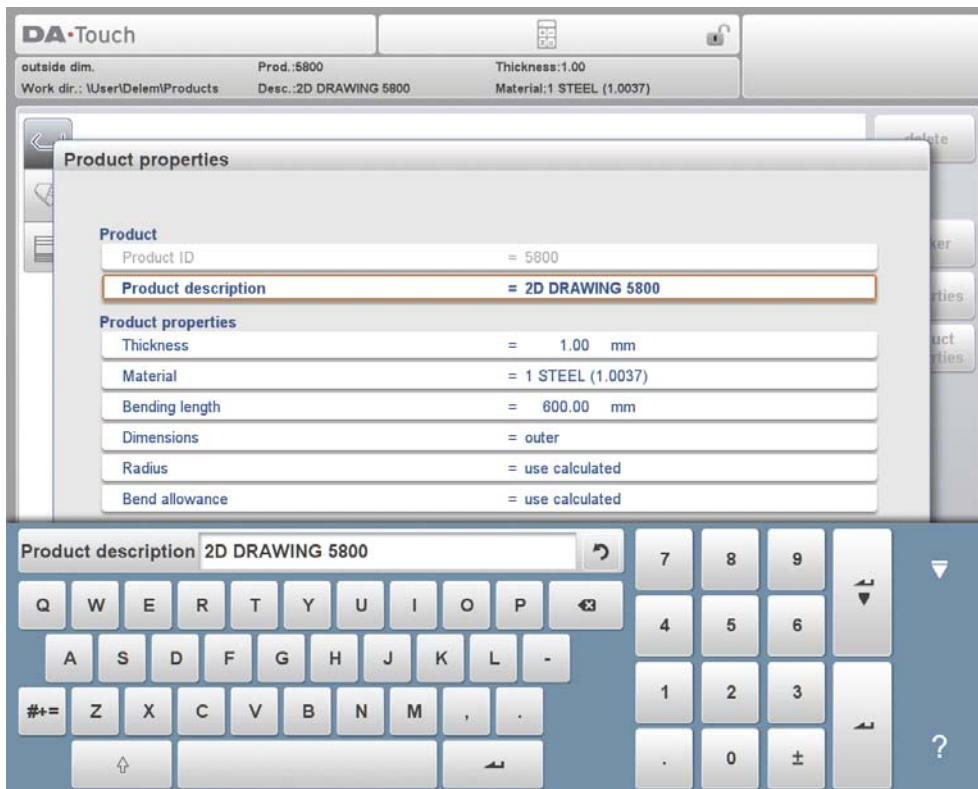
DA·Touch

outside dim.
Work dir.: \User\Delem\Products
Prod.:5800
Desc.:2D DRAWING 5800
Thickness:1.00
Material:1 STEEL (1.0037)

delete

ker

rties

uct
rties

Product properties

Product
Product ID = 5800
Product description = 2D DRAWING 5800

Product properties
Thickness = 1.00 mm
Material = 1 STEEL (1.0037)
Bending length = 600.00 mm
Dimensions = outer
Radius = use calculated
Bend allowance = use calculated

Product description 2D DRAWING 5800

Q W E R T Y U I O P
A S D F G H J K L -
#+= Z X C V B N M , .

7 8 9
4 5 6
1 2 3
. 0 ±

?